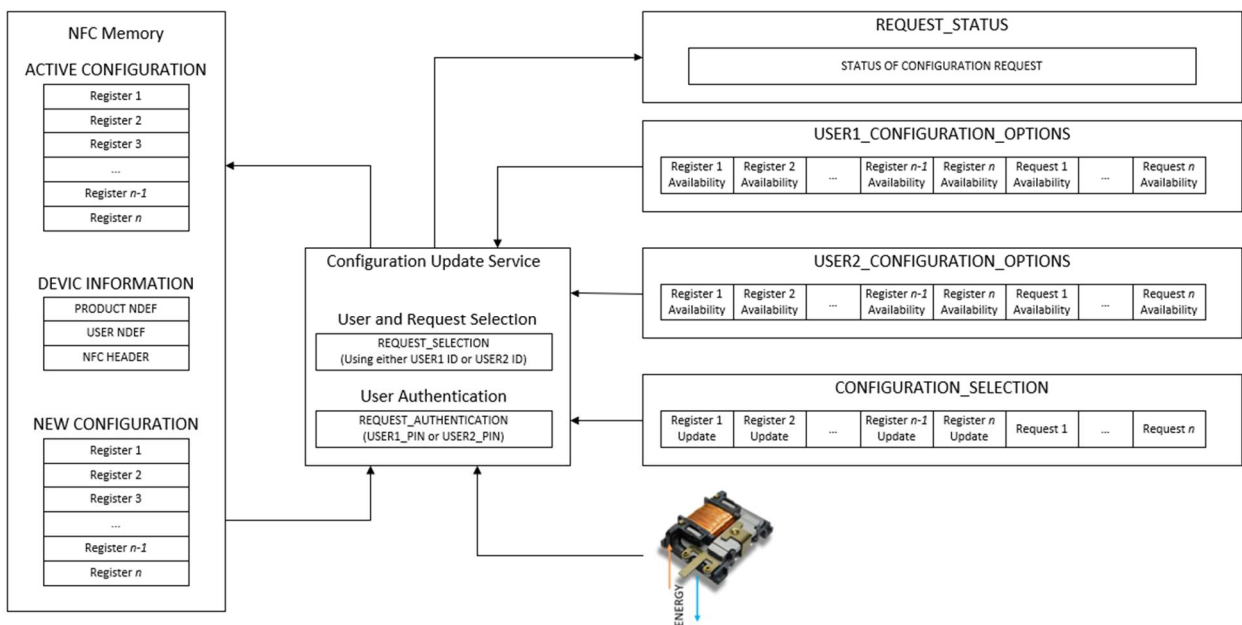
NFC Memory

ACTIVE CONFIGURATION

| Register 1 |
|---|
| Register 2 |
| Register 3 |
| ... |
| Register *n-1* |
| Register *n* |

DEVIC INFORMATION

| PRODUCT NDEF |
|---|
| USER NDEF |
| NFC HEADER |

NEW CONFIGURATION

| Register 1 |
|---|
| Register 2 |
| Register 3 |
| ... |
| Register *n-1* |
| Register *n* |

Configuration Update Service

User and Request Selection

REQUEST_SELECTION (Using either USER1 ID or USER2 ID)

User Authentication

REQUEST_AUTHENTICATION (USER1_PIN or USER2_PIN)

REQUEST_STATUS

STATUS OF CONFIGURATION REQUEST

USER1_CONFIGURATION_OPTIONS

| Register 1 Availability | Register 2 Availability | ... | Register *n-1* Availability | Register *n* Availability | Request 1 Availability | ... | Request *n* Availability |
|---|---|---|---|---|---|---|---|

USER2_CONFIGURATION_OPTIONS

| Register 1 Availability | Register 2 Availability | ... | Register *n-1* Availability | Register *n* Availability | Request 1 Availability | ... | Request *n* Availability |
|---|---|---|---|---|---|---|---|

CONFIGURATION_SELECTION

| Register 1 Update | Register 2 Update | ... | Register *n-1* Update | Register *n* Update | Request 1 | ... | Request *n* |
|---|---|---|---|---|---|---|---|

ENERGY